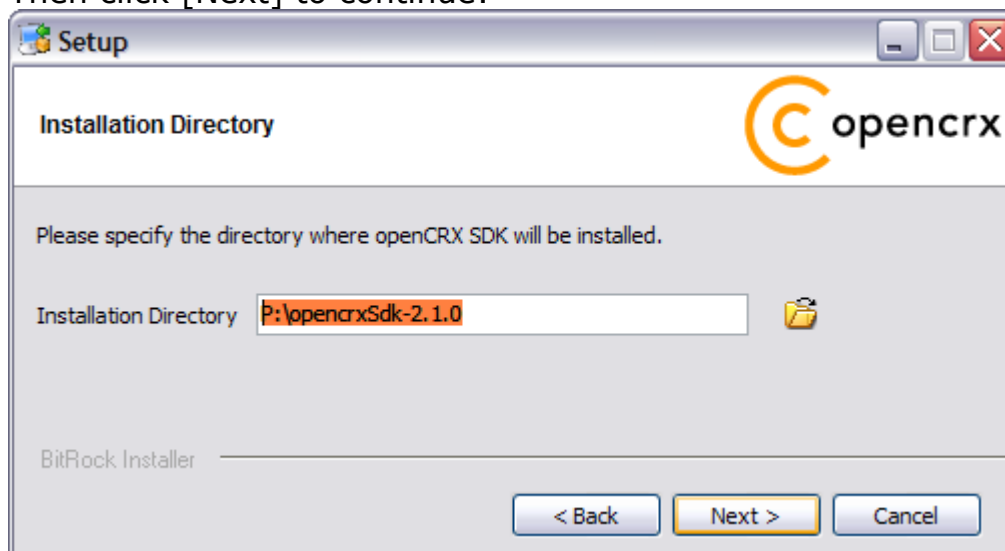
Then click [Next] to continue.

Setup

Installation Directory

opencrx

Please specify the directory where openCRX SDK will be installed.

Installation Directory P:\opencrxSdk-2.1.0

BitRock Installer

< Back Next > Cancel